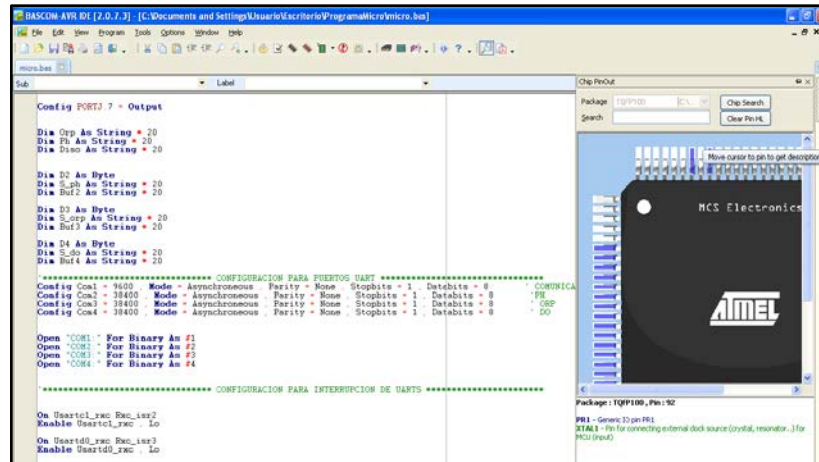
BASCOM-AVR IDE [2.0.7.3] - [C:\Documents and Settings\Usuario\Escritorio\ProgramaMicro\micro.bas]

File Edit View Program Tools Options Window Help

micro.bas

Sub

Label

Config PORTJ.7 = Output

Dim Orp As String * 20
Dim Ph As String * 20
Dim Diso As String * 20

Dim D2 As Byte
Dim S_ph As String * 20
Dim Buf2 As String * 20

Dim D3 As Byte
Dim S_orp As String * 20
Dim Buf3 As String * 20

Dim D4 As Byte
Dim S_do As String * 20
Dim Buf4 As String * 20

'********************************* CONFIGURACION PARA PUERTOS UART *********************************
Config Com1 = 9600 , Mode = Asynchroneous , Parity = None , Stopbits = 1 , Databits = 8 ' COMUNICA
Config Com2 = 38400 , Mode = Asynchroneous , Parity = None , Stopbits = 1 , Databits = 8 'PH
Config Com3 = 38400 , Mode = Asynchroneous , Parity = None , Stopbits = 1 , Databits = 8 ' ORP
Config Com4 = 38400 , Mode = Asynchroneous , Parity = None , Stopbits = 1 , Databits = 8 ' DO

Open "COM1:" For Binary As #1
Open "COM2:" For Binary As #2
Open "COM3:" For Binary As #3
Open "COM4:" For Binary As #4

'********************************* CONFIGURACION PARA INTERRUPCION DE UARTS *********************************

On Usartc1_rxc Rxc_isr2
Enable Usartc1_rxc , Lo

On Usartd0_rxc Rxc_isr3
Enable Usartd0_rxc , Lo

Chip PinOut

Package TQFP100

Chip Search

Search

Clear Pin HL

Move cursor to pin to get description

MCS Electronics

ATMEL

Package : TQFP100 , Pin : 92

PR1 - Generic IO pin PR1
XTAL1 - Pin for connecting external clock source (crystal, resonator...) for MCU (input)